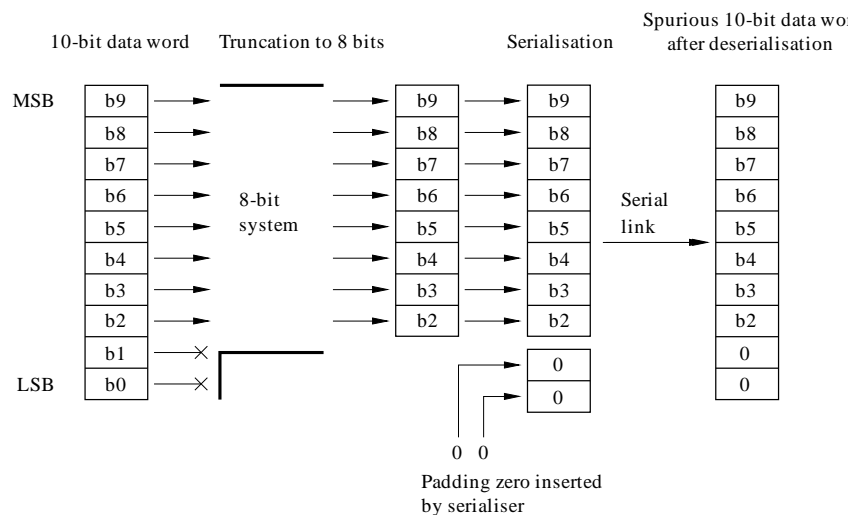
10-bit data word

Truncation to 8 bits

Serialisation

Spurious 10-bit data wor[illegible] after deserialisation

MSB

LSB

| b9 |
|---|
| b8 |
| b7 |
| b6 |
| b5 |
| b4 |
| b3 |
| b2 |
| b1 |
| b0 |

8-bit system

| b9 |
|---|
| b8 |
| b7 |
| b6 |
| b5 |
| b4 |
| b3 |
| b2 |

| b9 |
|---|
| b8 |
| b7 |
| b6 |
| b5 |
| b4 |
| b3 |
| b2 |
| 0 |
| 0 |

Serial link

| b9 |
|---|
| b8 |
| b7 |
| b6 |
| b5 |
| b4 |
| b3 |
| b2 |
| 0 |
| 0 |

0 0

Padding zero inserted by serialiser